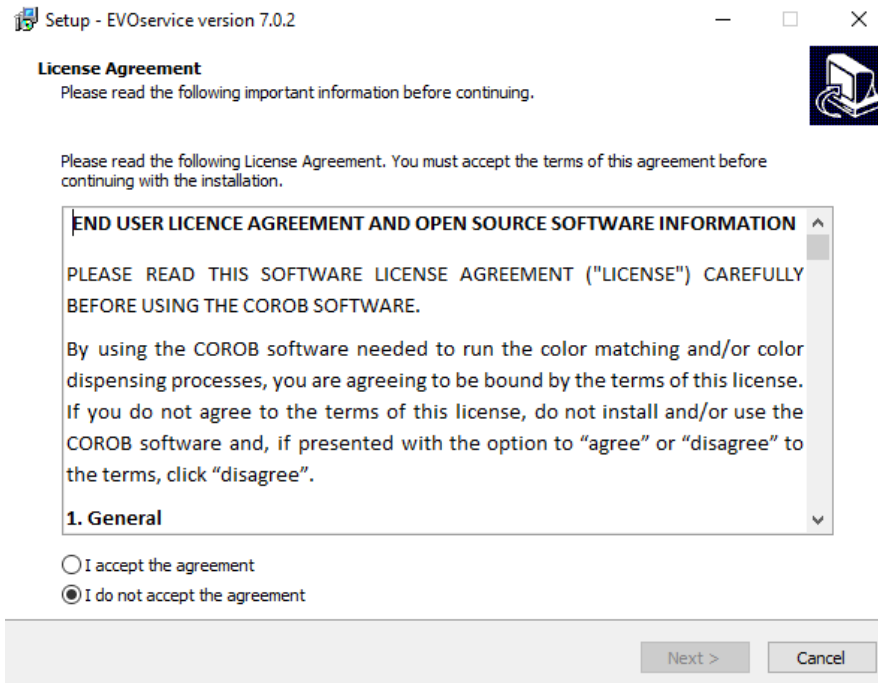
Setup - EVOservice version 7.0.2

License Agreement
Please read the following important information before continuing.

Please read the following License Agreement. You must accept the terms of this agreement before continuing with the installation.

END USER LICENCE AGREEMENT AND OPEN SOURCE SOFTWARE INFORMATION

PLEASE READ THIS SOFTWARE LICENSE AGREEMENT ("LICENSE") CAREFULLY BEFORE USING THE COROB SOFTWARE.

By using the COROB software needed to run the color matching and/or color dispensing processes, you are agreeing to be bound by the terms of this license. If you do not agree to the terms of this license, do not install and/or use the COROB software and, if presented with the option to “agree” or “disagree” to the terms, click “disagree”.

1. General

I accept the agreement
I do not accept the agreement

Next >
Cancel